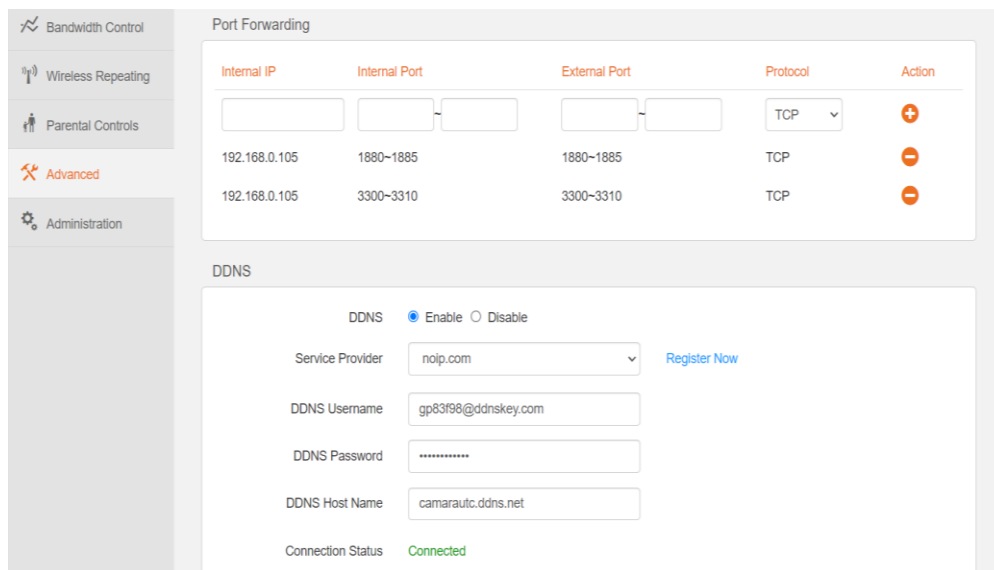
Bandwidth Control
Wireless Repeating
Parental Controls
Advanced
Administration

Port Forwarding

| Internal IP | Internal Port | External Port | Protocol | Action |
|---|---|---|---|---|
| | ~ | ~ | TCP | |
| 192.168.0.105 | 1880~1885 | 1880~1885 | TCP | |
| 192.168.0.105 | 3300~3310 | 3300~3310 | TCP | |

DDNS

DDNS Enable Disable

Service Provider noip.com Register Now

DDNS Username gp83f98@ddnskey.com

DDNS Password ••••••••••••

DDNS Host Name camarautc.ddns.net

Connection Status Connected